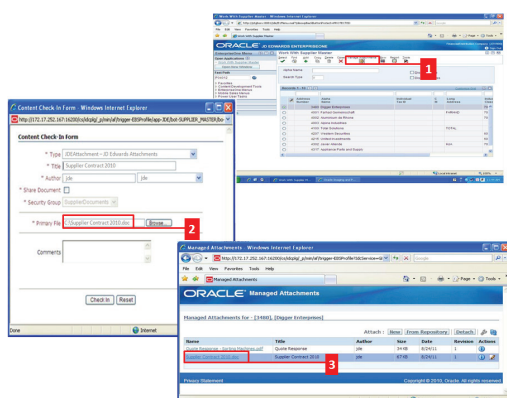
Work With Supplier Master - Windows Internet Explorer

File Edit View Favorites Tools Help

ORACLE JD EDWARDS ENTERPRISEONE

Work With Supplier Master

1

Content Check In Form - Windows Internet Explorer

http://172.17.252.167:16200/cs/idcplg/_p/min/af/trigger-EBSProfile/app-JDE/bo-SUPPLIER_MASTER/bo

Content Check-In Form

* Type IDEAttachment -- JD Edwards Attachments

* Title Supplier Contract 2010

* Author jde jde

* Share Document

* Security Group SupplierDocuments

* Primary File C:\Supplier Contract 2010.doc Browse...

2

Comments

Check In Reset

Done

Internet

Managed Attachments - Windows Internet Explorer

http://172.17.252.167:16200/cs/idcplg/_p/min/af/trigger-EBSProfile?IdcService=G

File Edit View Favorites Tools Help

Managed Attachments

Page Tools

ORACLE Managed Attachments

Managed Attachments for - [3480], [Digger Enterprises]

Attach : New From Repository Detach

| Name | Title | Author | Size | Date | Revision | Actions |
|---|---|---|---|---|---|---|
| Quote Response - Zertina Machines.pdf | Quote Response | jde | 34 KB | 8/24/11 | 1 | |
| Supplier Contract 2010.doc | Supplier Contract 2010 | jde | 67 KB | 8/24/11 | 1 | |

3

Privacy Statement

Copyright © 2010, Oracle. All rights reserved.